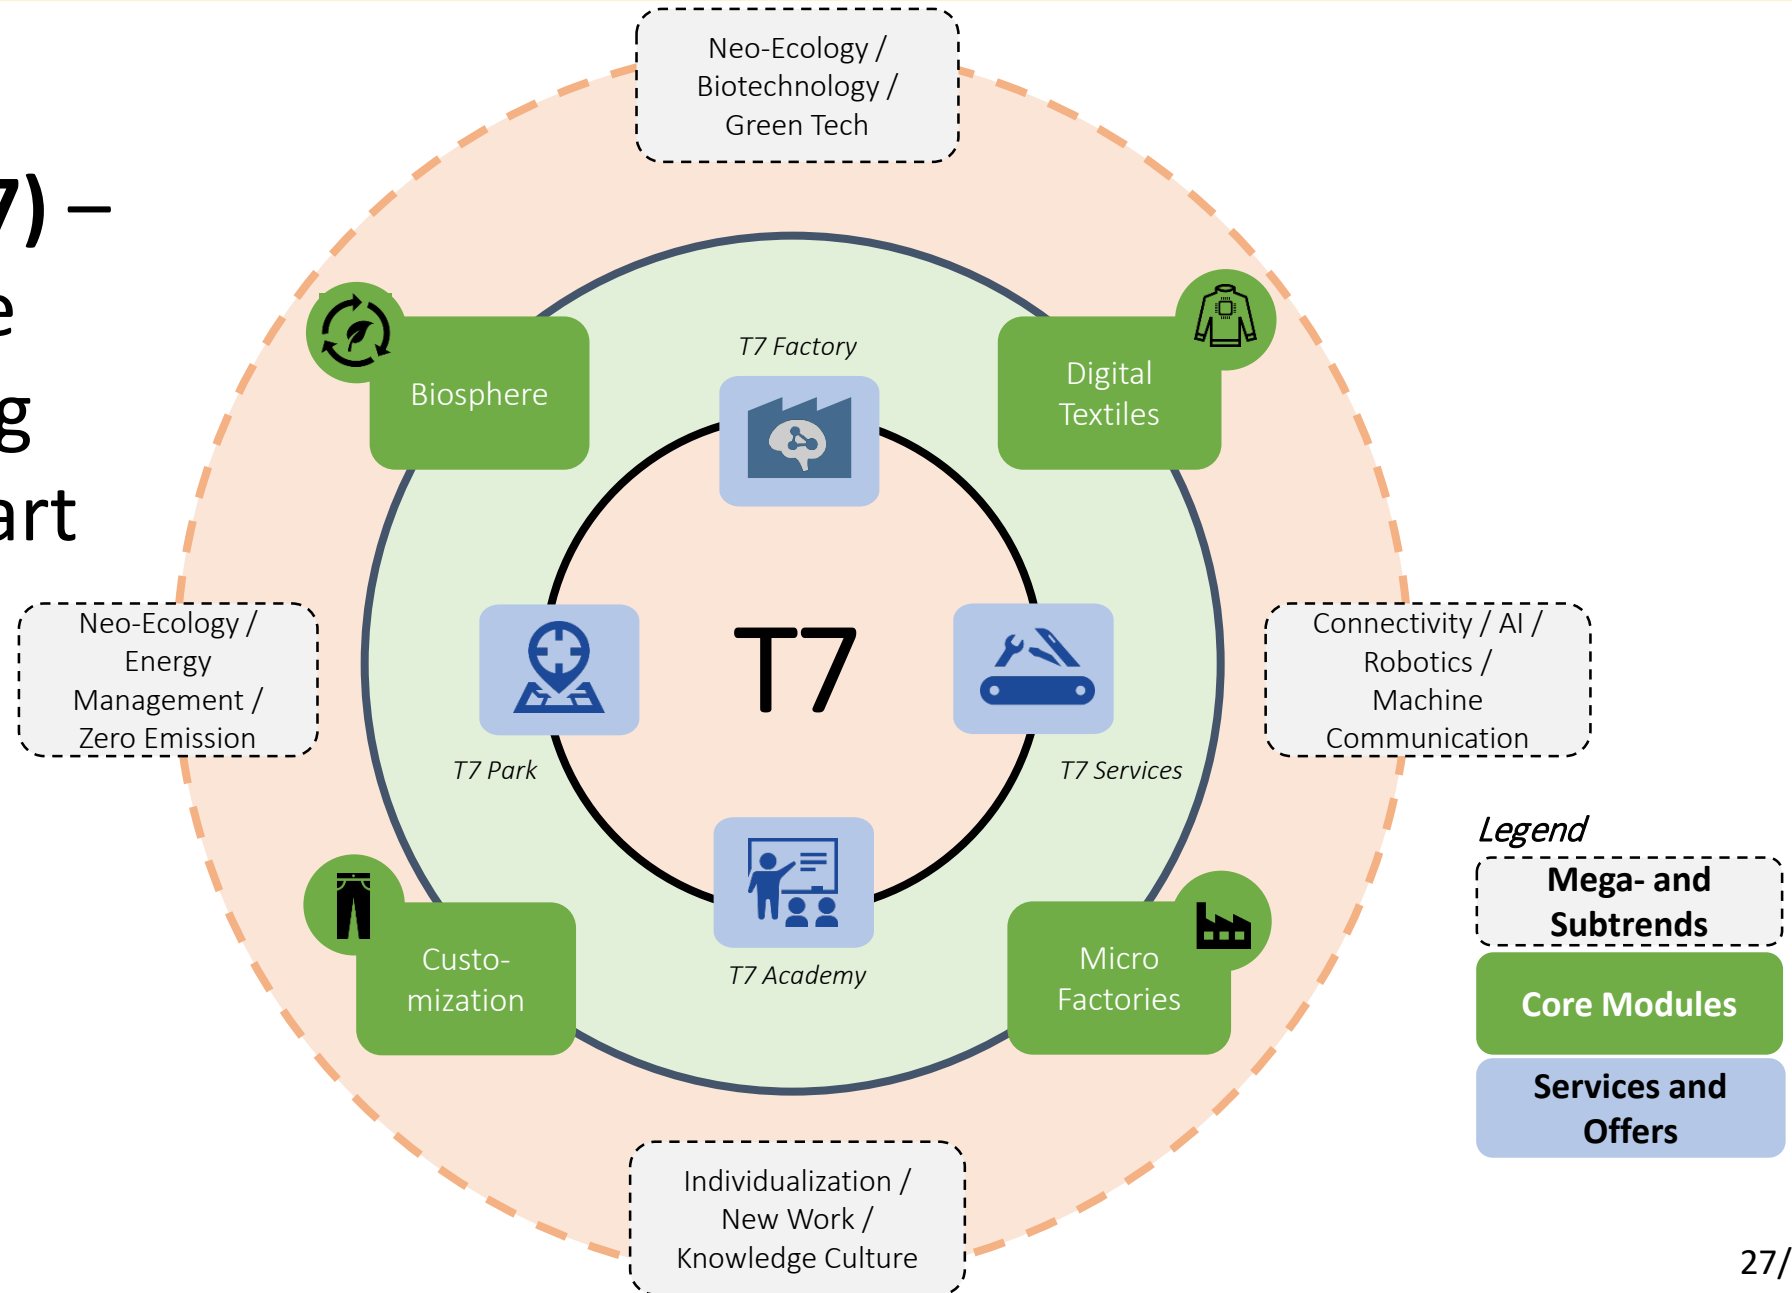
7) –
e
g
art

Neo-Ecology / Biotechnology / Green Tech

T7 Factory

Biosphere

Digital Textiles

Neo-Ecology / Energy Management / Zero Emission

T7

Connectivity / AI / Robotics / Machine Communication

T7 Park

T7 Services

Custo-mization

T7 Academy

Micro Factories

Individualization / New Work / Knowledge Culture

Legend

Mega- and Subtrends

Core Modules

Services and Offers

27/